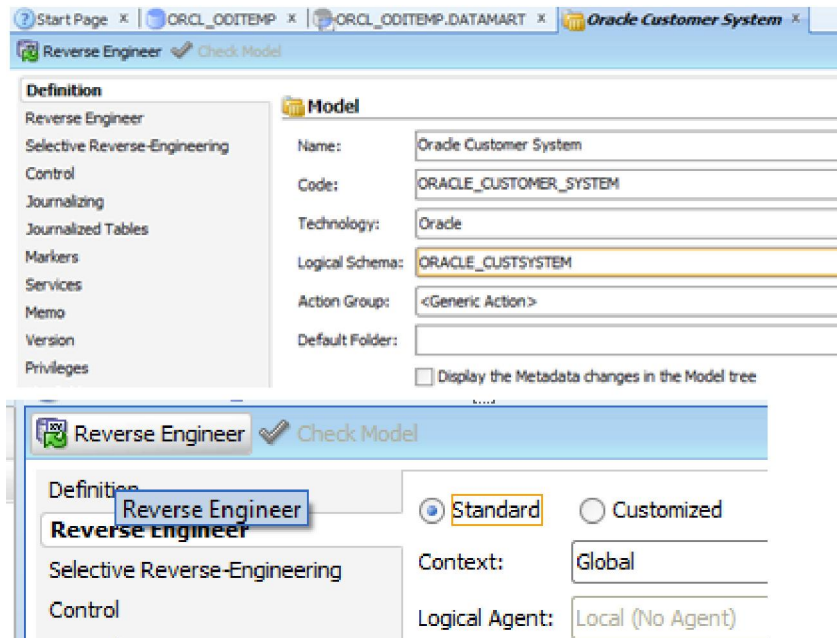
Start Page × ORCL_ODITEMP × ORCL_ODITEMP.DATAMART × Oracle Customer System ×

Reverse Engineer Check Model

Definition
Reverse Engineer
Selective Reverse-Engineering
Control
Journalizing
Journalized Tables
Markers
Services
Memo
Version
Privileges

Model

Name: Oracle Customer System
Code: ORACLE_CUSTOMER_SYSTEM
Technology: Oracle
Logical Schema: ORACLE_CUSTSYSTEM
Action Group: <Generic Action>
Default Folder:

Display the Metadata changes in the Model tree

Reverse Engineer Check Model

Definition
Reverse Engineer
Reverse Engineer
Selective Reverse-Engineering
Control

Standard Customized
Context: Global
Logical Agent: Local (No Agent)